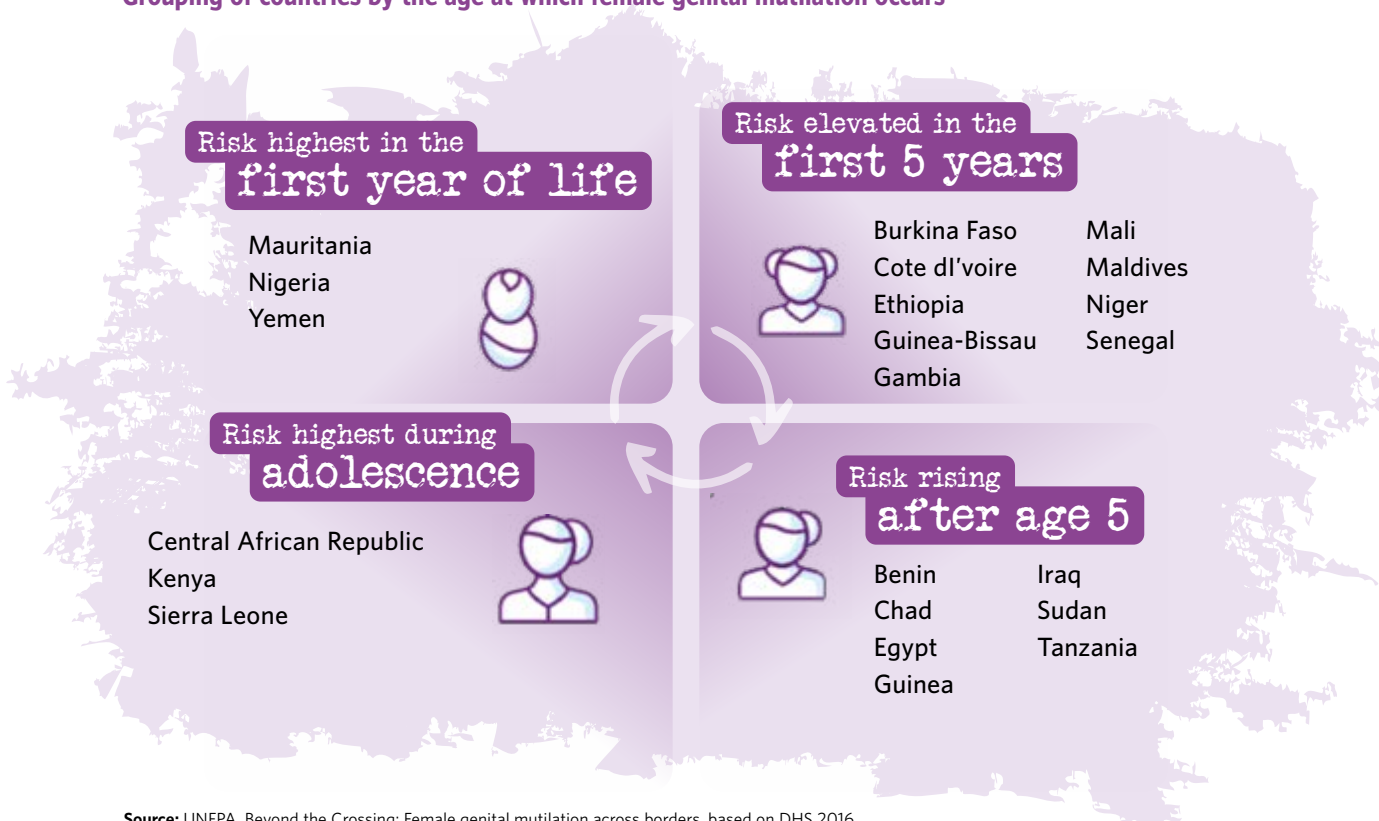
Grouping of countries by the age at which female genital mutilation occurs

Risk highest in the
first year of life

Mauritania
Nigeria
Yemen

Risk elevated in the
first 5 years

Burkina Faso
Cote dI'voire
Ethiopia
Guinea-Bissau
Gambia

Mali
Maldives
Niger
Senegal

Risk highest during
adolescence

Central African Republic
Kenya
Sierra Leone

Risk rising
after age 5

Benin
Chad
Egypt
Guinea

Iraq
Sudan
Tanzania

Source: UNFPA, Beyond the Crossing: Female genital mutilation across borders, based on DHS 2016